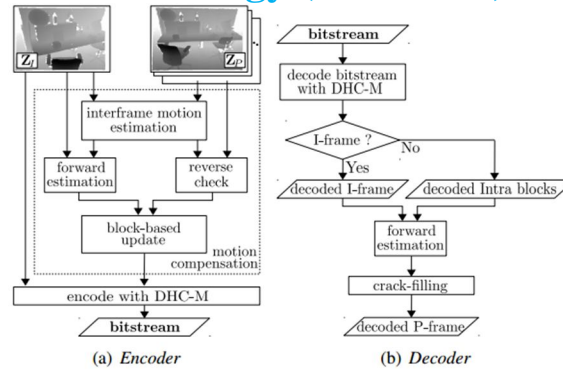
$Z_I$

$Z_P$

interframe motion estimation

forward estimation

reverse check

block-based update

motion compensation

encode with DHC-M

bitstream

(a) *Encoder*

bitstream

decode bitstream with DHC-M

I-frame ?

Yes

No

decoded I-frame

decoded Intra blocks

forward estimation

crack-filling

decoded P-frame

(b) *Decoder*